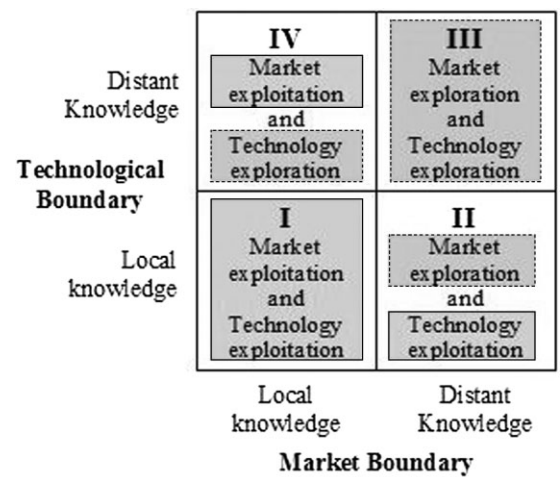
Distant Knowledge

Local knowledge

Technological Boundary

IV
Market exploitation
and
Technology exploration

III
Market exploration
and
Technology exploration

I
Market exploitation
and
Technology exploitation

II
Market exploration
and
Technology exploitation

Local knowledge

Distant Knowledge

Market Boundary